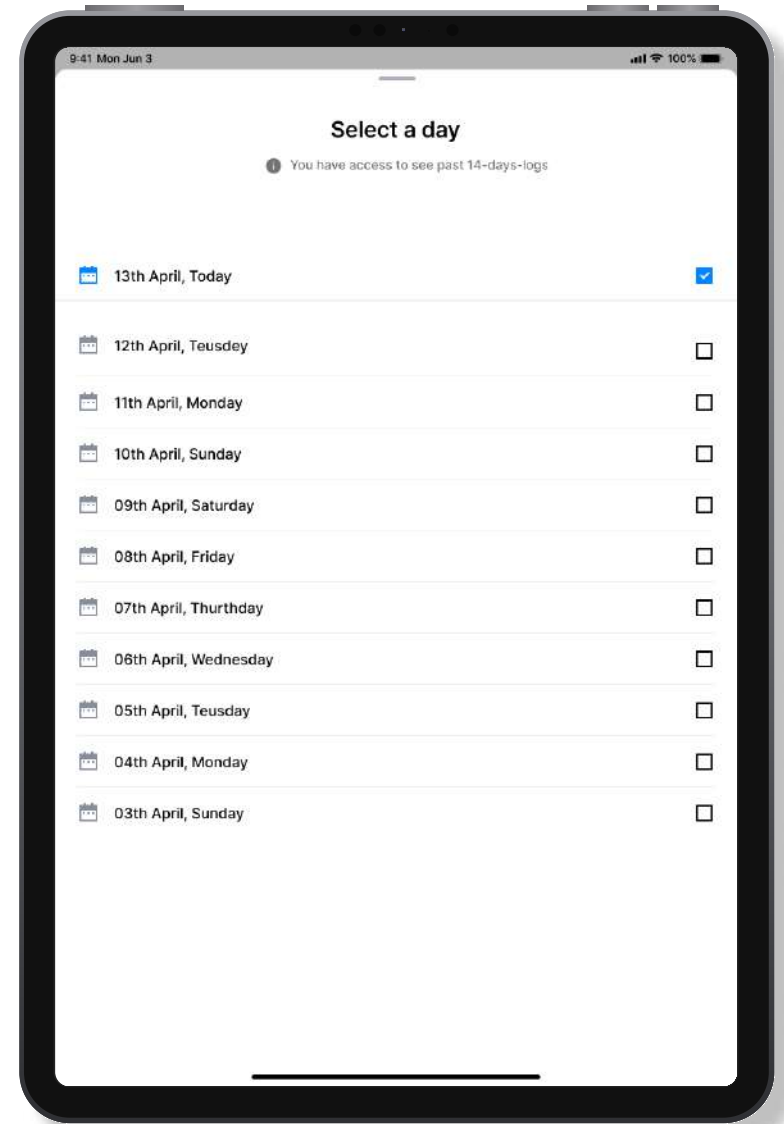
9:41 Mon Jun 3

100%

Select a day

You have access to see past 14-days-logs

13th April, Today

12th April, Teusdey

11th April, Monday

10th April, Sunday

09th April, Saturday

08th April, Friday

07th April, Thurthday

06th April, Wednesday

05th April, Teusday

04th April, Monday

03th April, Sunday